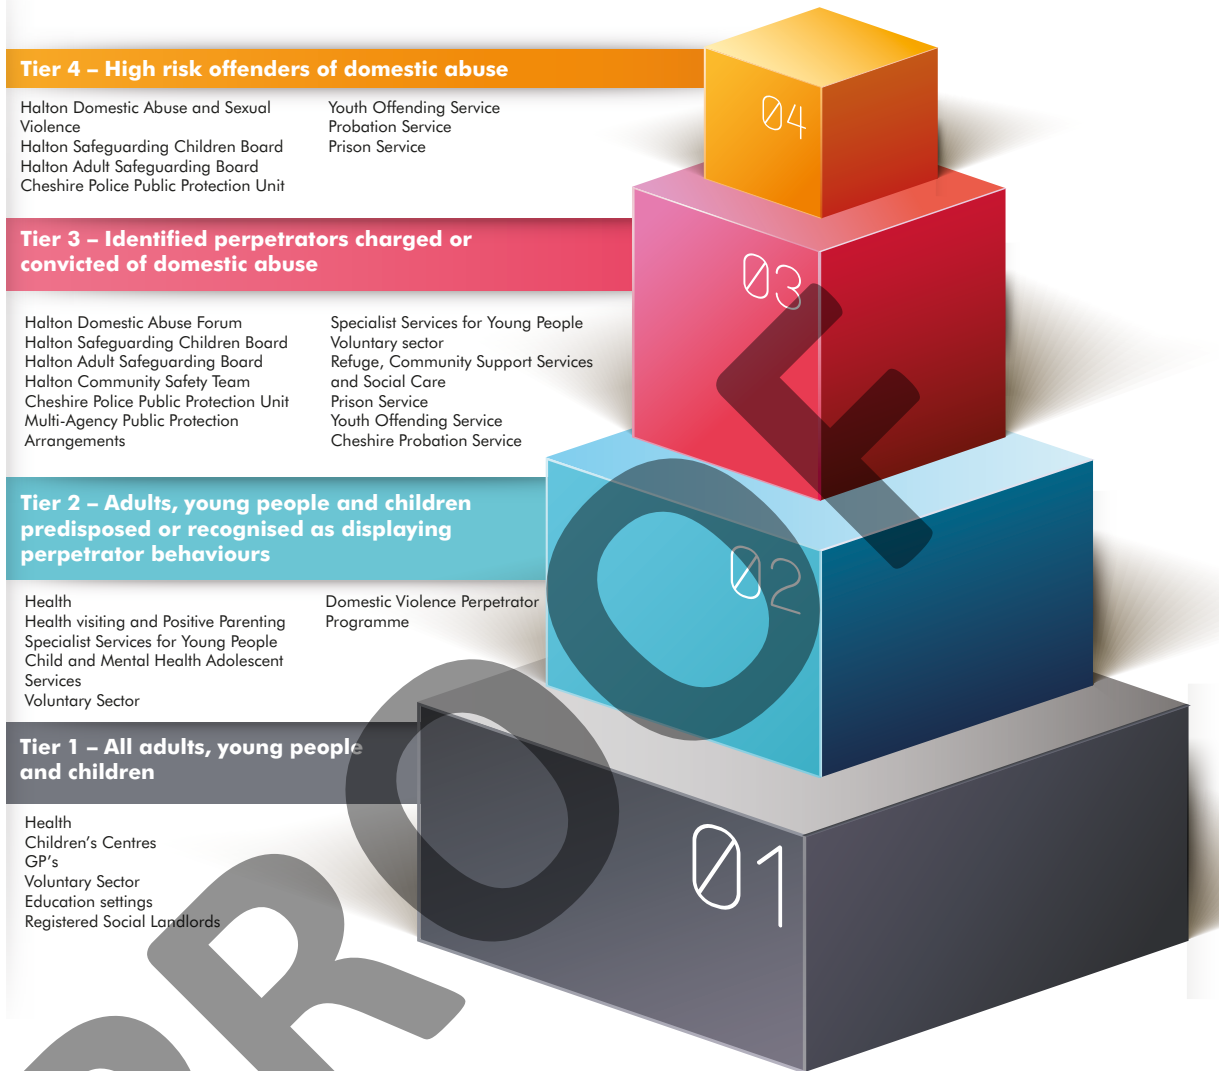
Tier 4 – High risk offenders of domestic abuse

Halton Domestic Abuse and Sexual Violence
Halton Safeguarding Children Board
Halton Adult Safeguarding Board
Cheshire Police Public Protection Unit

Youth Offending Service
Probation Service
Prison Service

04

Tier 3 – Identified perpetrators charged or convicted of domestic abuse

Halton Domestic Abuse Forum
Halton Safeguarding Children Board
Halton Adult Safeguarding Board
Halton Community Safety Team
Cheshire Police Public Protection Unit
Multi-Agency Public Protection Arrangements

Specialist Services for Young People
Voluntary sector
Refuge, Community Support Services and Social Care
Prison Service
Youth Offending Service
Cheshire Probation Service

03

Tier 2 – Adults, young people and children predisposed or recognised as displaying perpetrator behaviours

Health
Health visiting and Positive Parenting
Specialist Services for Young People
Child and Mental Health Adolescent Services
Voluntary Sector

Domestic Violence Perpetrator Programme

02

Tier 1 – All adults, young people and children

Health
Children's Centres
GP's
Voluntary Sector
Education settings
Registered Social Landlords

01

PROOF